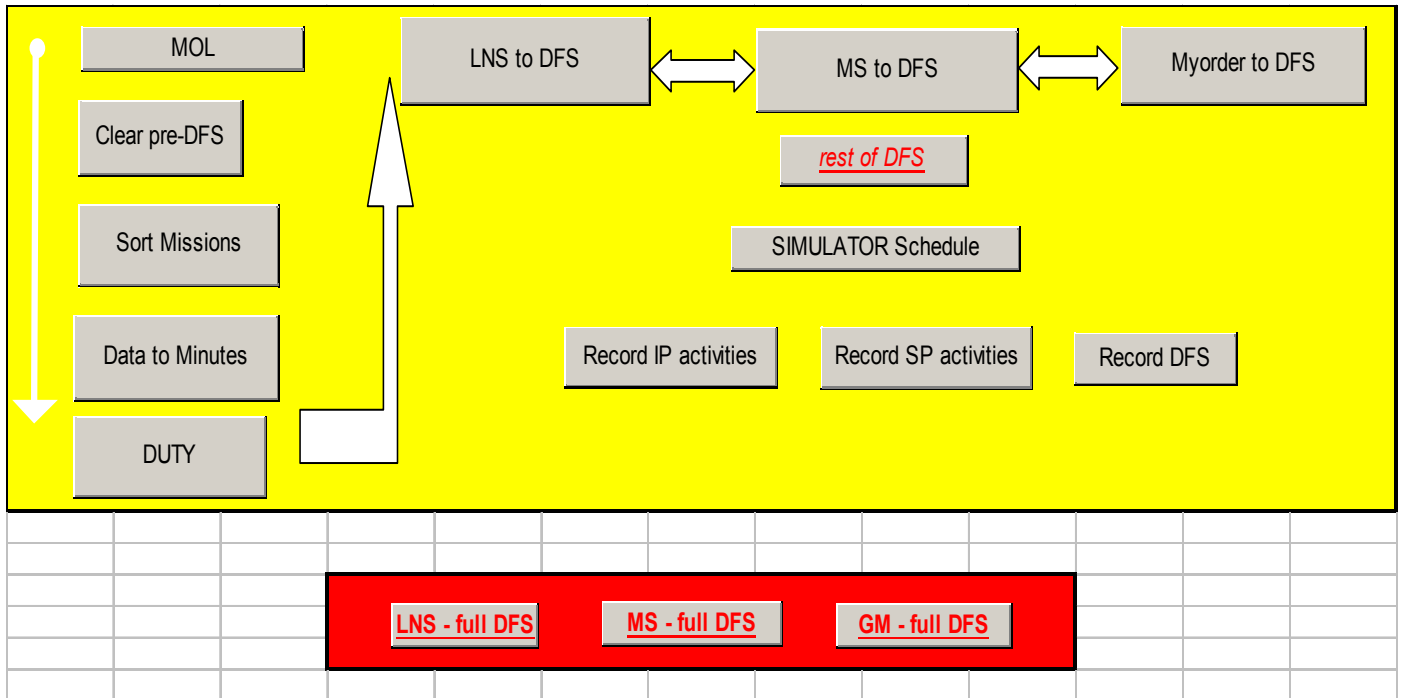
MOL

Clear pre-DFS

Sort Missions

Data to Minutes

DUTY

LNS to DFS

MS to DFS

Myorder to DFS

rest of DFS

SIMULATOR Schedule

Record IP activities

Record SP activities

Record DFS

LNS - full DFS

MS - full DFS

GM - full DFS